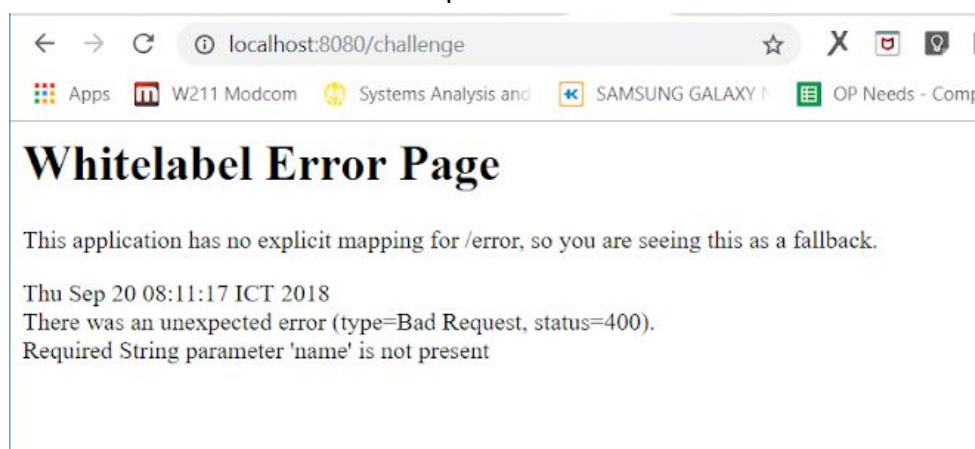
localhost:8080/challenge

Apps W211 Modcom Systems Analysis and SAMSUNG GALAXY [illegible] OP Needs - Comp

Whitelabel Error Page

This application has no explicit mapping for /error, so you are seeing this as a fallback.

Thu Sep 20 08:11:17 ICT 2018
There was an unexpected error (type=Bad Request, status=400).
Required String parameter 'name' is not present